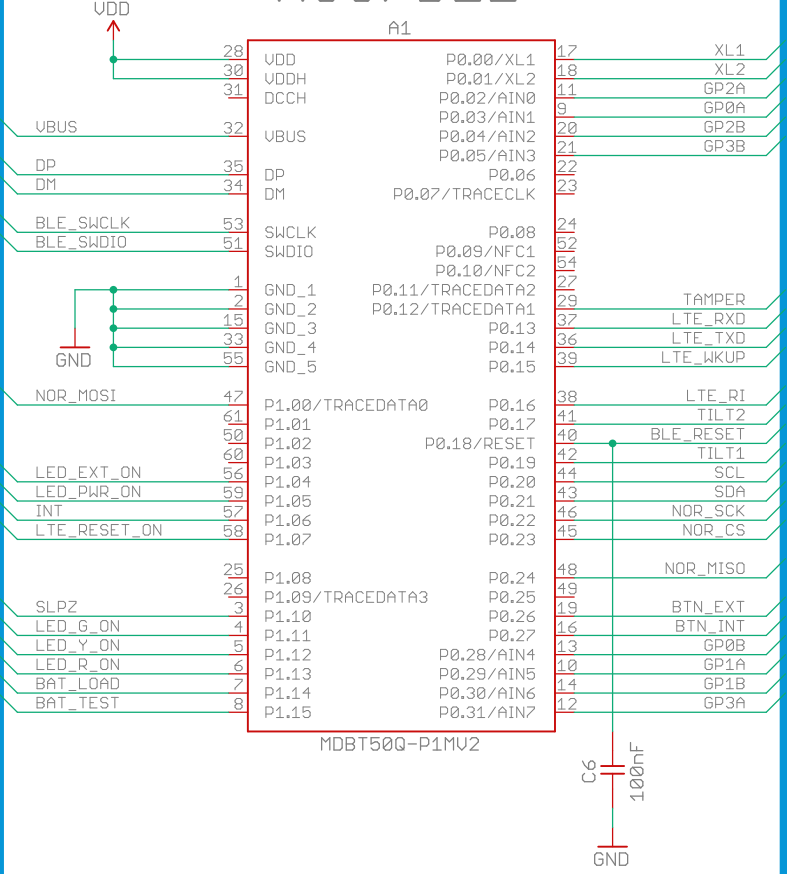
VDD

A1

| Left net | Pin | Left label | Right label | Pin | Right net |
|---|---|---|---|---|---|
| | 28 | VDD | P0.00/XL1 | 17 | XL1 |
| | 30 | VDDH | P0.01/XL2 | 18 | XL2 |
| | 31 | DCCH | P0.02/AIN0 | 11 | GP2A |
| | | | P0.03/AIN1 | 9 | GP0A |
| VBUS | 32 | VBUS | P0.04/AIN2 | 20 | GP2B |
| | | | P0.05/AIN3 | 21 | GP3B |
| DP | 35 | DP | P0.06 | 22 | |
| DM | 34 | DM | P0.07/TRACECLK | 23 | |
| BLE_SWCLK | 53 | SWCLK | P0.08 | 24 | |
| BLE_SWDIO | 51 | SWDIO | P0.09/NFC1 | 52 | |
| | | | P0.10/NFC2 | 54 | |
| | 1 | GND_1 | P0.11/TRACEDATA2 | 27 | |
| | 2 | GND_2 | P0.12/TRACEDATA1 | 29 | TAMPER |
| | 15 | GND_3 | P0.13 | 37 | LTE_RXD |
| | 33 | GND_4 | P0.14 | 36 | LTE_TXD |
| | 55 | GND_5 | P0.15 | 39 | LTE_WKUP |
| NOR_MOSI | 47 | P1.00/TRACEDATA0 | P0.16 | 38 | LTE_RI |
| | 61 | P1.01 | P0.17 | 41 | TILT2 |
| | 50 | P1.02 | P0.18/RESET | 40 | BLE_RESET |
| | 60 | P1.03 | P0.19 | 42 | TILT1 |
| LED_EXT_ON | 56 | P1.04 | P0.20 | 44 | SCL |
| LED_PWR_ON | 59 | P1.05 | P0.21 | 43 | SDA |
| INT | 57 | P1.06 | P0.22 | 46 | NOR_SCK |
| LTE_RESET_ON | 58 | P1.07 | P0.23 | 45 | NOR_CS |
| | 25 | P1.08 | P0.24 | 48 | NOR_MISO |
| | 26 | P1.09/TRACEDATA3 | P0.25 | 49 | |
| SLPZ | 3 | P1.10 | P0.26 | 19 | BTN_EXT |
| LED_G_ON | 4 | P1.11 | P0.27 | 16 | BTN_INT |
| LED_Y_ON | 5 | P1.12 | P0.28/AIN4 | 13 | GP0B |
| LED_R_ON | 6 | P1.13 | P0.29/AIN5 | 10 | GP1A |
| BAT_LOAD | 7 | P1.14 | P0.30/AIN6 | 14 | GP1B |
| BAT_TEST | 8 | P1.15 | P0.31/AIN7 | 12 | GP3A |

GND

MDBT50Q-P1MV2

C6
100nF

GND